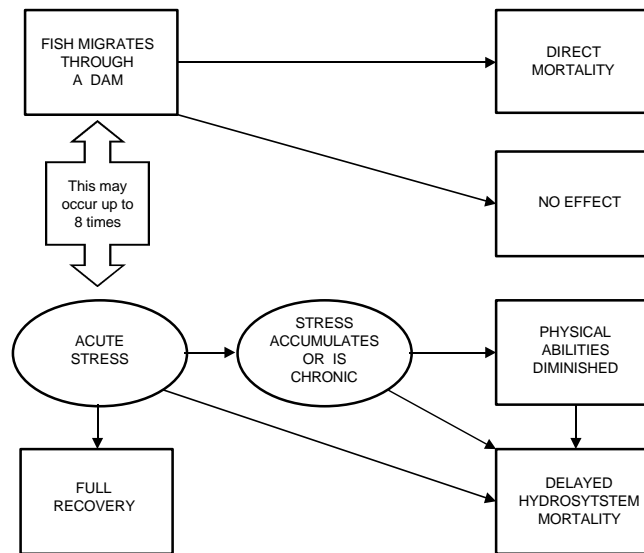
FISH MIGRATES THROUGH A DAM

DIRECT MORTALITY

This may occur up to 8 times

NO EFFECT

ACUTE STRESS

STRESS ACCUMULATES OR IS CHRONIC

PHYSICAL ABILITIES DIMINISHED

FULL RECOVERY

DELAYED HYDROSYTSTEM MORTALITY